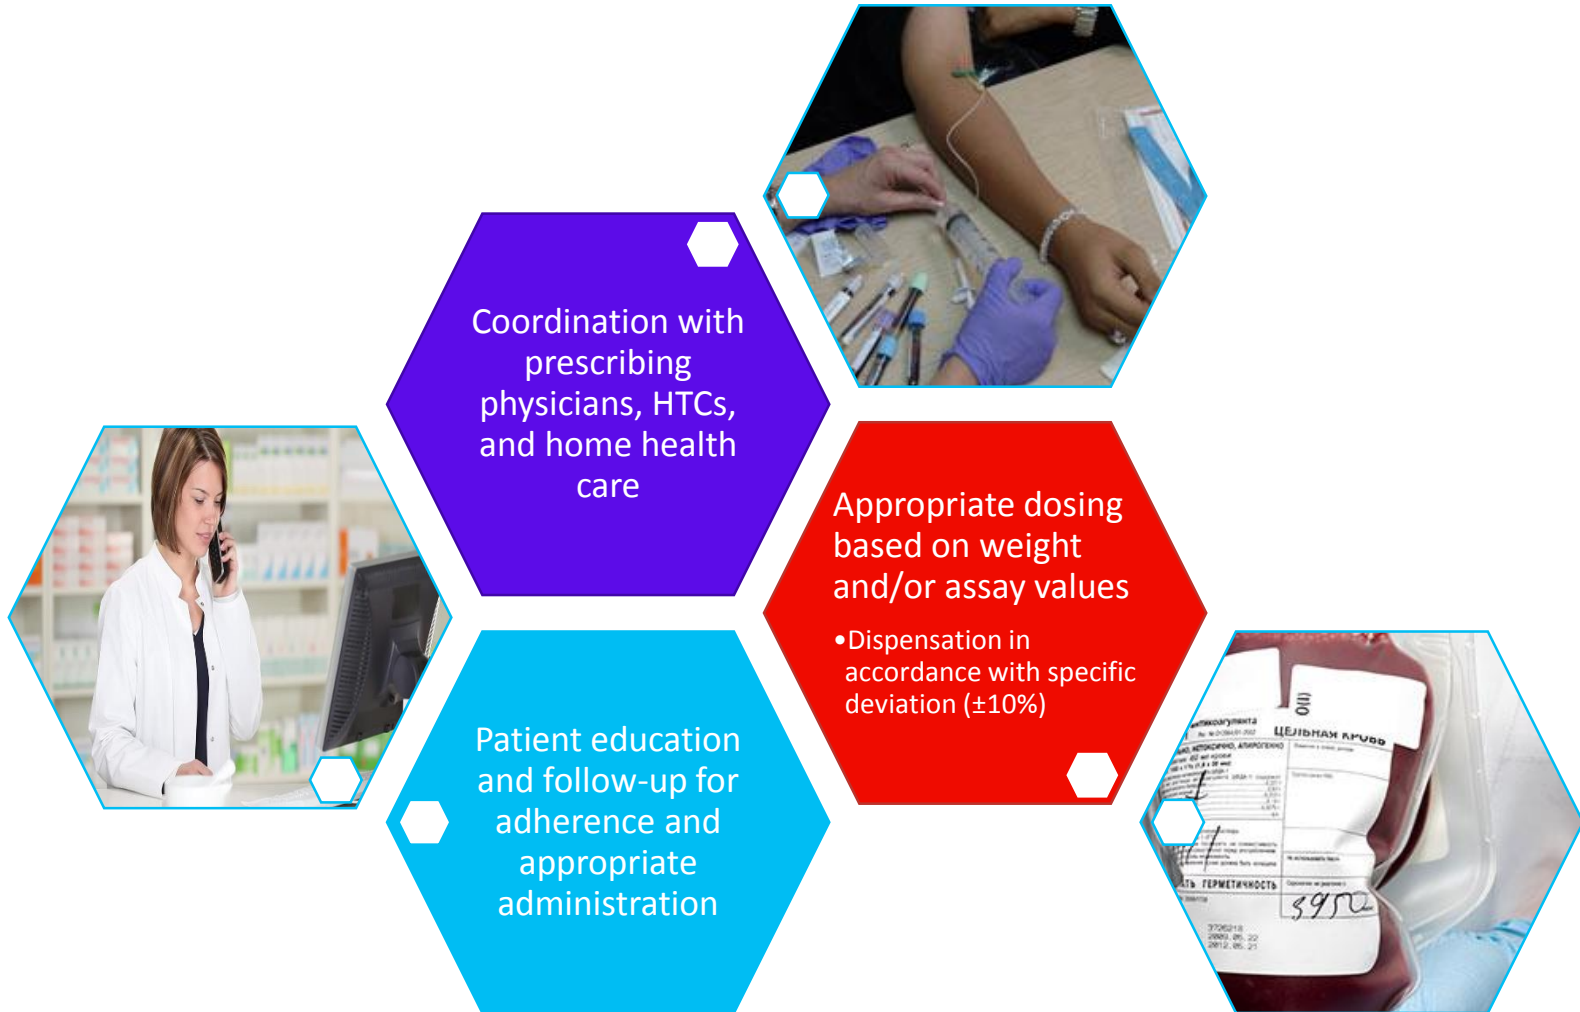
Coordination with prescribing physicians, HTCs, and home health care

Appropriate dosing based on weight and/or assay values

•Dispensation in accordance with specific deviation (±10%)

Patient education and follow-up for adherence and appropriate administration

ЦЕЛЬНАЯ КРОВЬ

ТЬ ГЕРМЕТИЧНОСТЬ

3726218
2009.05.22
2012.06.21